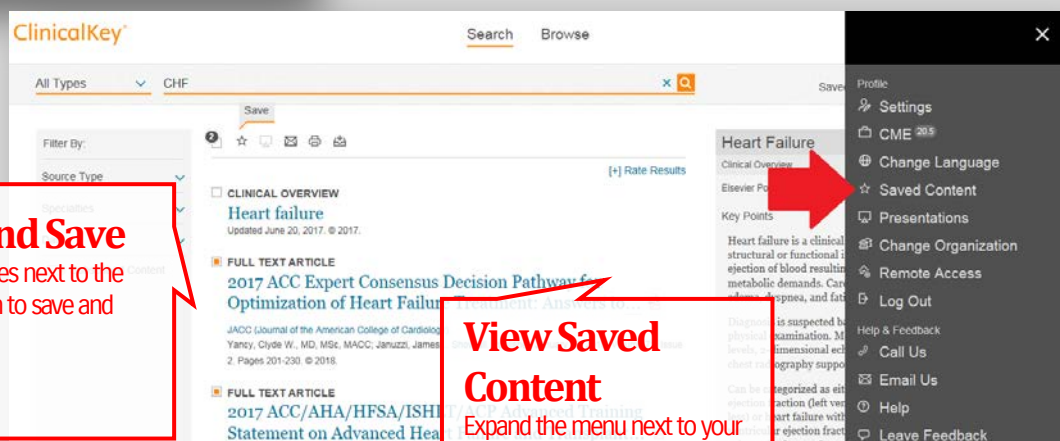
ClinicalKey

Search Browse

All Types CHF

Save

Save

Filter By:

Source Type

Specialties

Content

nd Save

es next to the

n to save and

CLINICAL OVERVIEW

Heart failure

Updated June 20, 2017. © 2017.

[+] Rate Results

FULL TEXT ARTICLE

2017 ACC Expert Consensus Decision Pathway for Optimization of Heart Failure Treatment: Answers to...

JACC (Journal of the American College of Cardiology

Yancy, Clyde W., MD, MSc, MACC; Januzzi, James

2. Pages 201-230. © 2018.

FULL TEXT ARTICLE

2017 ACC/AHA/HFSA/ISHLT/ACP Advanced Training Statement on Advanced Heart

View Saved Content

Expand the menu next to your

Heart Failure

Clinical Overview

Elsevier Po

Key Points

Heart failure is a clinical structural or functional i ejection of blood resultin metabolic demands. Car edema, dyspnea, and fati

Diagnosis is suspected ba physical examination. M levels, 2-dimensional ech chest radiography suppo

Can be categorized as eit ejection fraction (left ver heart failure with ventricular ejection fract

Profile

Settings

CME 20.5

Change Language

Saved Content

Presentations

Change Organization

Remote Access

Log Out

Help & Feedback

Call Us

Email Us

Help

Leave Feedback